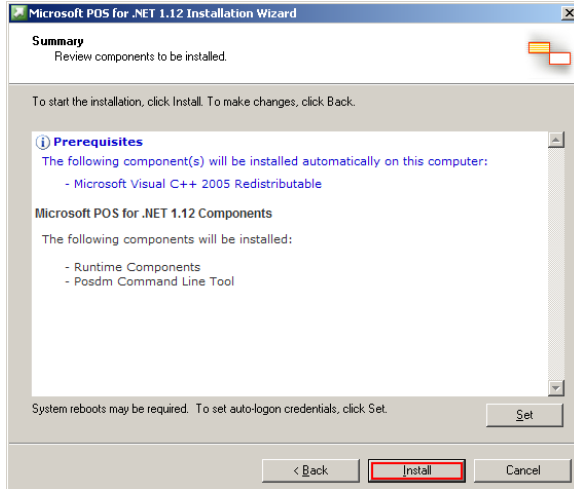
Microsoft POS for .NET 1.12 Installation Wizard

Summary
Review components to be installed.

To start the installation, click Install. To make changes, click Back.

Prerequisites
The following component(s) will be installed automatically on this computer:

- Microsoft Visual C++ 2005 Redistributable

Microsoft POS for .NET 1.12 Components

The following components will be installed:

- Runtime Components
- Posdm Command Line Tool

System reboots may be required. To set auto-logon credentials, click Set.

Set

< Back Install Cancel